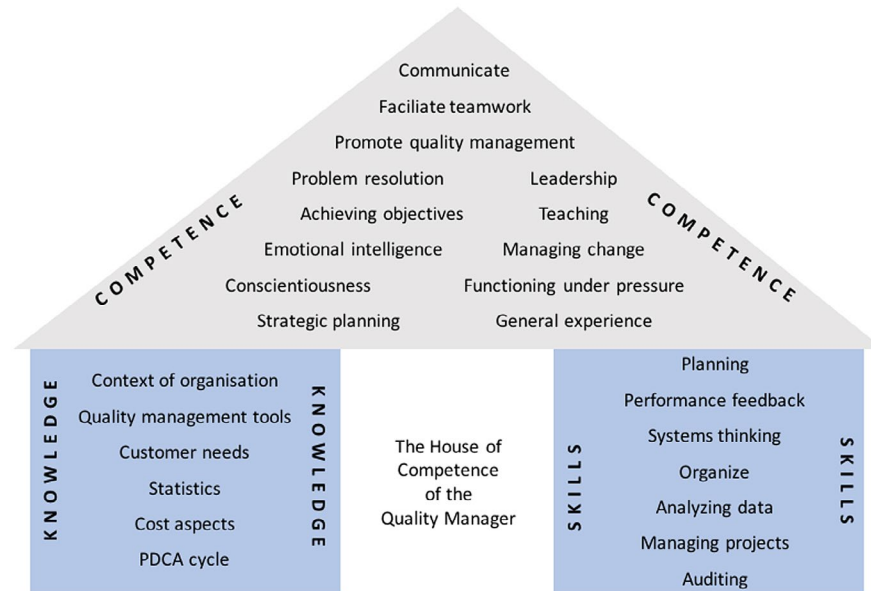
Communicate

Faciliate teamwork

Promote quality management

COMPETENCE

Problem resolution

Achieving objectives

Emotional intelligence

Conscientiousness

Strategic planning

Leadership

Teaching

Managing change

Functioning under pressure

General experience

COMPETENCE

KNOWLEDGE

Context of organisation

Quality management tools

Customer needs

Statistics

Cost aspects

PDCA cycle

KNOWLEDGE

The House of Competence of the Quality Manager

SKILLS

Planning

Performance feedback

Systems thinking

Organize

Analyzing data

Managing projects

Auditing

SKILLS